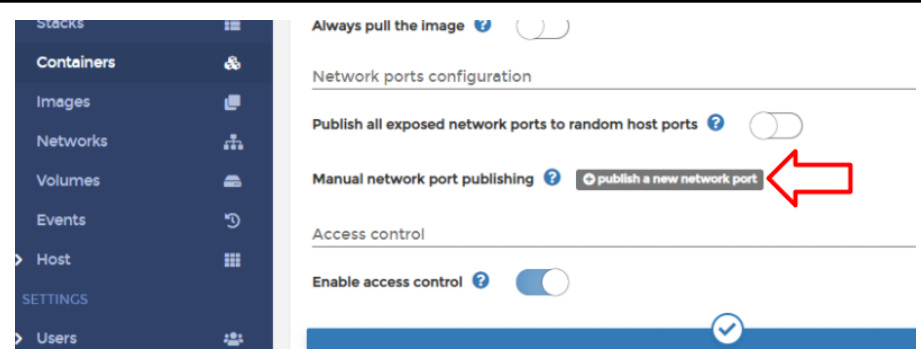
Stacks
Containers
Images
Networks
Volumes
Events
Host
SETTINGS
Users

Always pull the image

Network ports configuration

Publish all exposed network ports to random host ports

Manual network port publishing
publish a new network port

Access control

Enable access control